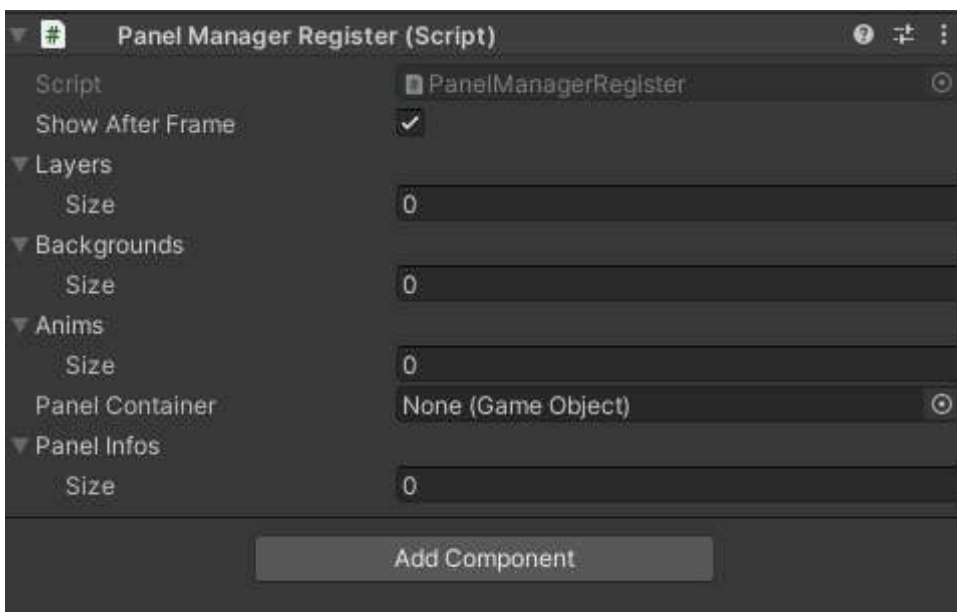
Panel Manager Register (Script)

| | |
|---|---|
| Script | PanelManagerRegister |
| Show After Frame | ✓ |
| Layers | |
| Size | 0 |
| Backgrounds | |
| Size | 0 |
| Anims | |
| Size | 0 |
| Panel Container | None (Game Object) |
| Panel Infos | |
| Size | 0 |

Add Component